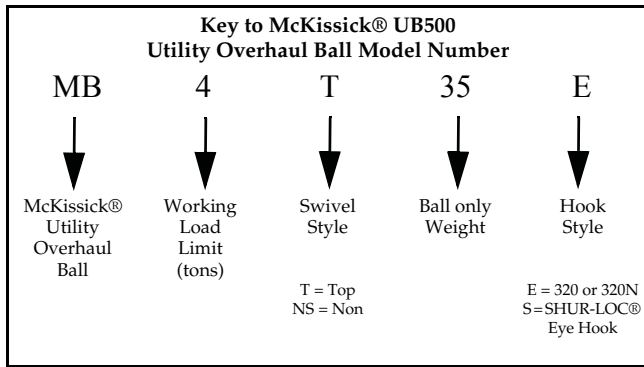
Key to McKissick® UB500
Utility Overhaul Ball Model Number

MB

4

T

35

E

McKissick® Utility Overhaul Ball

Working Load Limit (tons)

Swivel Style

T = Top
NS = Non

Ball only Weight

Hook Style

E = 320 or 320N
S = SHUR-LOC® Eye Hook